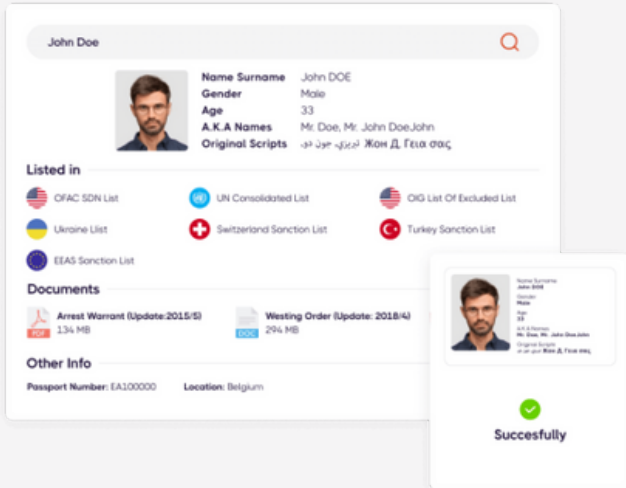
John Doe

Name Surname John DOE
Gender Male
Age 33
A.K.A Names Mr. Doe, Mr. John DoeJohn
Original Scripts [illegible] Жон Д. Γεια σας

Listed in

OFAC SDN List
UN Consolidated List
OIG List Of Excluded List
Ukraine Liist
Switzerland Sanction List
Turkey Sanction List
EEAS Sanction List

Documents

PDF Arrest Warrant (Update:2015/5) 134 MB
DOC Westing Order (Update: 2018/4) 294 MB

Other Info

Passport Number: EA100000 Location: Belgium

Name Surname John DOE
Gender Male
Age 33
A.K.A Names Mr. Doe, Mr. John DoeJohn
Original Scripts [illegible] Жон Д. Γεια σας

Succesfully